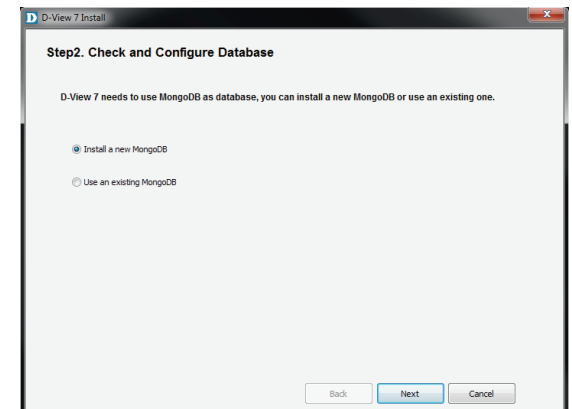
D-View 7 Install

Step2. Check and Configure Database

D-View 7 needs to use MongoDB as database, you can install a new MongoDB or use an existing one.

Install a new MongoDB

Use an existing MongoDB

Back Next Cancel